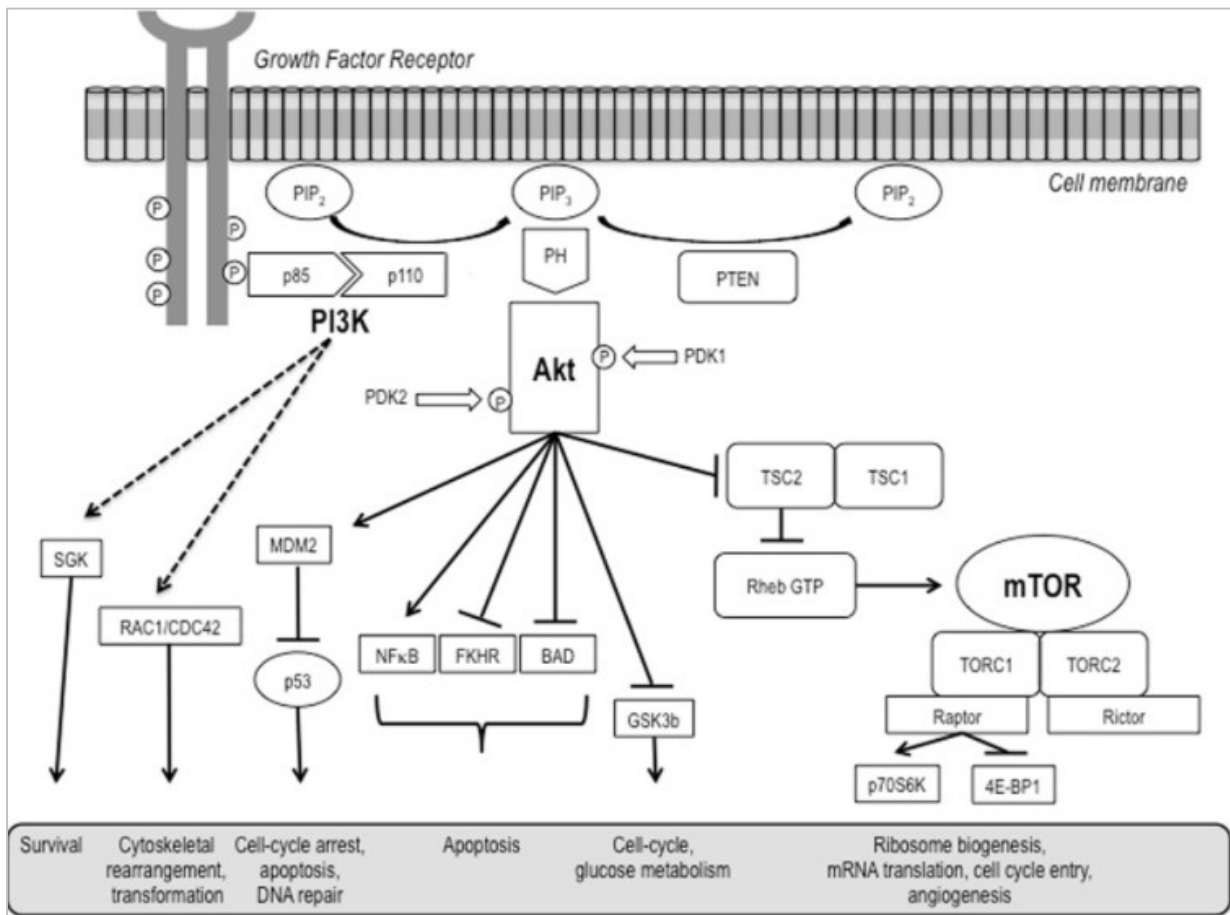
Growth Factor Receptor

Cell membrane

PIP$_2$

PIP$_3$

PIP$_2$

P

P

P

P

P

p85

p110

PH

PTEN

PI3K

Akt

P

PDK1

PDK2

P

TSC2

TSC1

SGK

MDM2

Rheb GTP

mTOR

RAC1/CDC42

p53

NFκB

FKHR

BAD

TORC1

TORC2

GSK3b

Raptor

Rictor

p70S6K

4E-BP1

Survival

Cytoskeletal rearrangement, transformation

Cell-cycle arrest, apoptosis, DNA repair

Apoptosis

Cell-cycle, glucose metabolism

Ribosome biogenesis, mRNA translation, cell cycle entry, angiogenesis